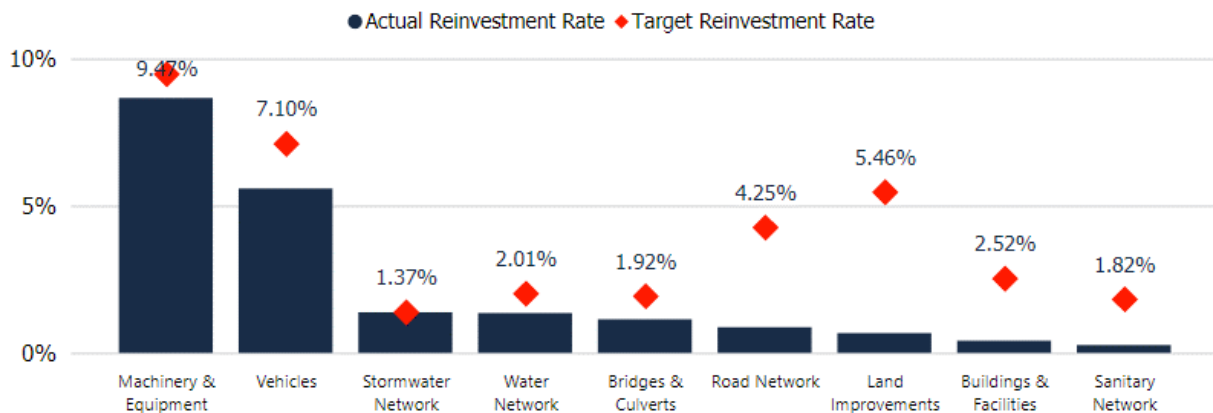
Actual Reinvestment Rate ◆ Target Reinvestment Rate

10%
5%
0%

9.47%
7.10%
1.37%
2.01%
1.92%
4.25%
5.46%
2.52%
1.82%

Machinery & Equipment
Vehicles
Stormwater Network
Water Network
Bridges & Culverts
Road Network
Land Improvements
Buildings & Facilities
Sanitary Network